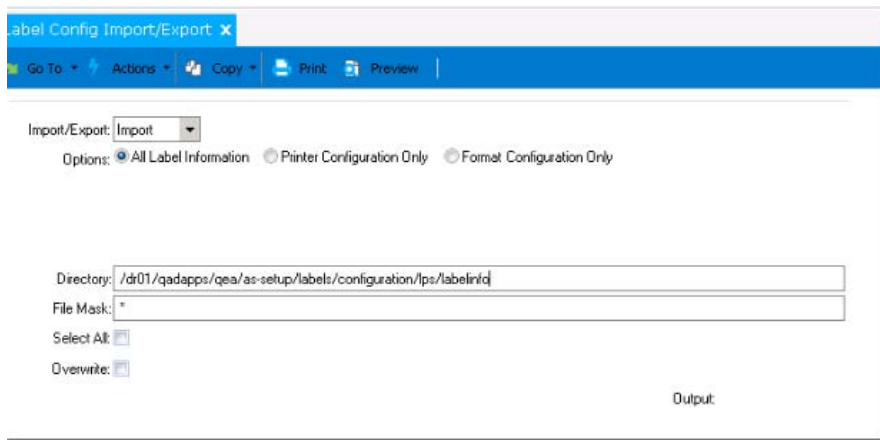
abel Config Import/Export ✕

Go To ▾ Actions ▾ Copy ▾ Print Preview

Import/Export: Import

Options: All Label Information Printer Configuration Only Format Configuration Only

Directory: /dr01/qadapps/qea/as-setup/labels/configuration/lps/labelinfo

File Mask: *

Select All:

Overwrite:

Output: